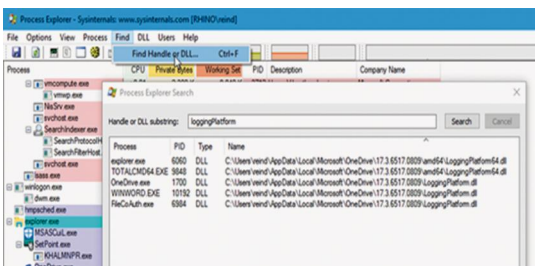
Process Explorer - Sysinternals: www.sysinternals.com [RHINO\reind]

File Options View Process Find DLL Users Help

Find Handle or DLL... Ctrl+F

Process CPU Private Bytes Working Set PID Description Company Name

vmcompute.exe
vmwp.exe
NisSrv.exe
svchost.exe
SearchIndexer.exe
SearchProtocolH
SearchFilterHost
svchost.exe
lsass.exe
winlogon.exe
dwm.exe
fmpached.exe
explorer.exe
MSASCuiL.exe
SetPoint.exe
KHALMNPR.exe

Process Explorer Search

Handle or DLL substring: loggingPlatform Search Cancel

| Process | PID | Type | Name |
|---|---|---|---|
| explorer.exe | 6060 | DLL | C:\Users\reind\AppData\Local\Microsoft\OneDrive\17.3.6517.0809\amd64\LoggingPlatform64.dll |
| TOTALCMD64.EXE | 9848 | DLL | C:\Users\reind\AppData\Local\Microsoft\OneDrive\17.3.6517.0809\amd64\LoggingPlatform64.dll |
| OneDrive.exe | 1700 | DLL | C:\Users\reind\AppData\Local\Microsoft\OneDrive\17.3.6517.0809\LoggingPlatform.dll |
| WINWORD.EXE | 10192 | DLL | C:\Users\reind\AppData\Local\Microsoft\OneDrive\17.3.6517.0809\LoggingPlatform.dll |
| FileCoAuth.exe | 6984 | DLL | C:\Users\reind\AppData\Local\Microsoft\OneDrive\17.3.6517.0809\LoggingPlatform.dll |